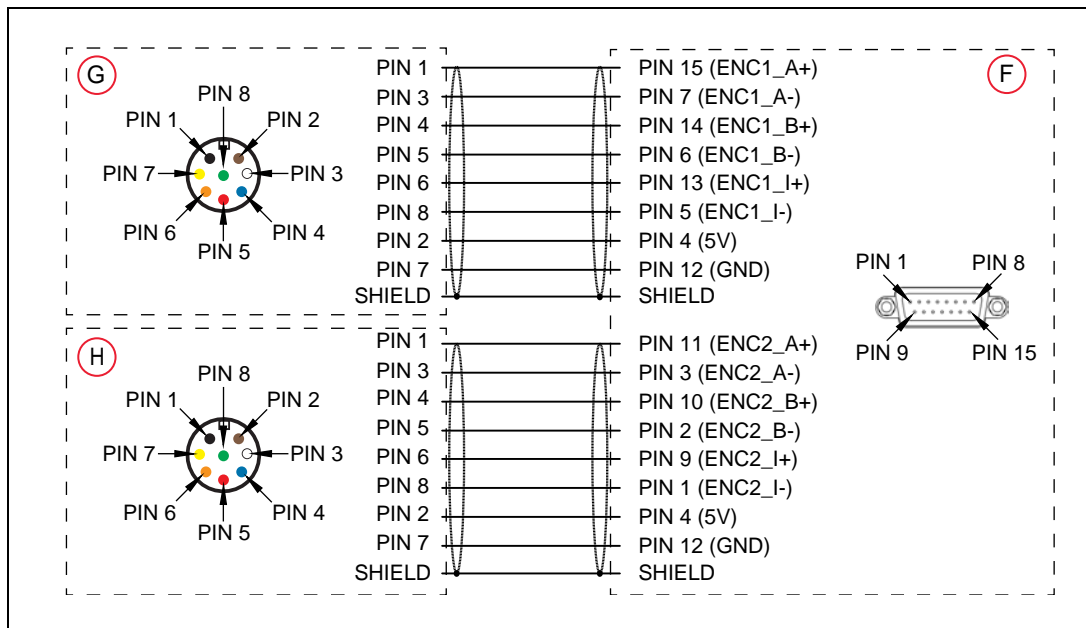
G

PIN 8
PIN 1
PIN 2
PIN 7
PIN 3
PIN 6
PIN 4
PIN 5

PIN 1
PIN 3
PIN 4
PIN 5
PIN 6
PIN 8
PIN 2
PIN 7
SHIELD

PIN 15 (ENC1_A+)
PIN 7 (ENC1_A-)
PIN 14 (ENC1_B+)
PIN 6 (ENC1_B-)
PIN 13 (ENC1_I+)
PIN 5 (ENC1_I-)
PIN 4 (5V)
PIN 12 (GND)
SHIELD

F

PIN 1
PIN 8
PIN 9
PIN 15

H

PIN 8
PIN 1
PIN 2
PIN 7
PIN 3
PIN 6
PIN 4
PIN 5

PIN 1
PIN 3
PIN 4
PIN 5
PIN 6
PIN 8
PIN 2
PIN 7
SHIELD

PIN 11 (ENC2_A+)
PIN 3 (ENC2_A-)
PIN 10 (ENC2_B+)
PIN 2 (ENC2_B-)
PIN 9 (ENC2_I+)
PIN 1 (ENC2_I-)
PIN 4 (5V)
PIN 12 (GND)
SHIELD